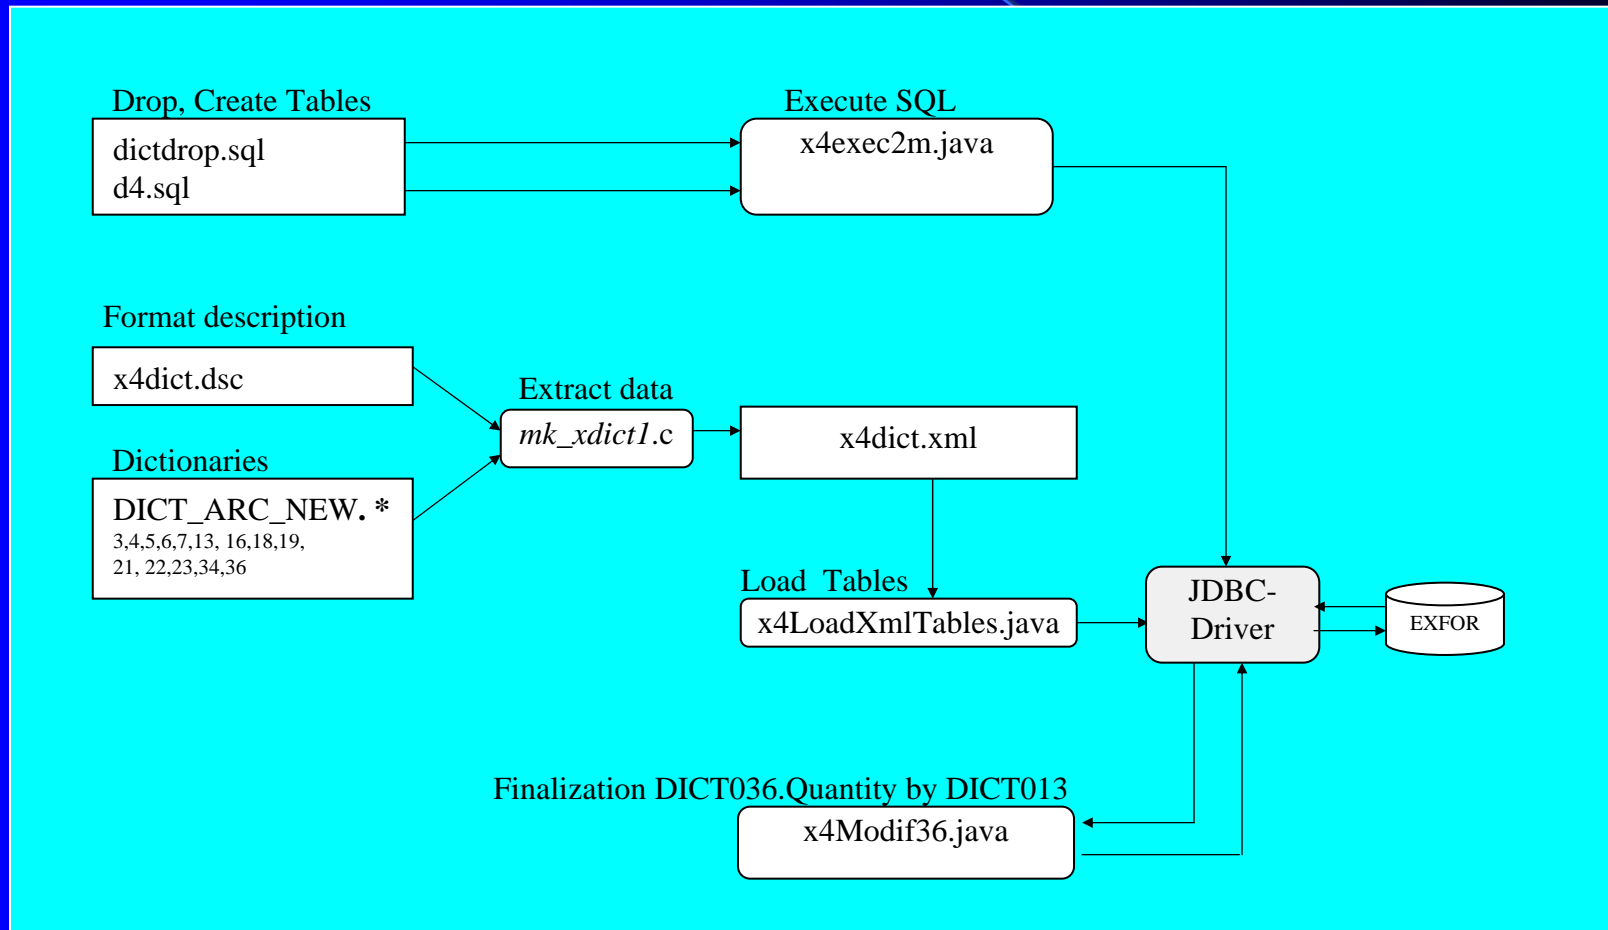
Drop, Create Tables
dictdrop.sql
d4.sql

Execute SQL
x4exec2m.java

Format description
x4dict.dsc

Extract data
mk_xdict1.c

x4dict.xml

Dictionaries
DICT_ARC_NEW. *
3,4,5,6,7,13, 16,18,19,
21, 22,23,34,36

Load Tables
x4LoadXmlTables.java

JDBC-
Driver

EXFOR

Finalization DICT036.Quantity by DICT013
x4Modif36.java